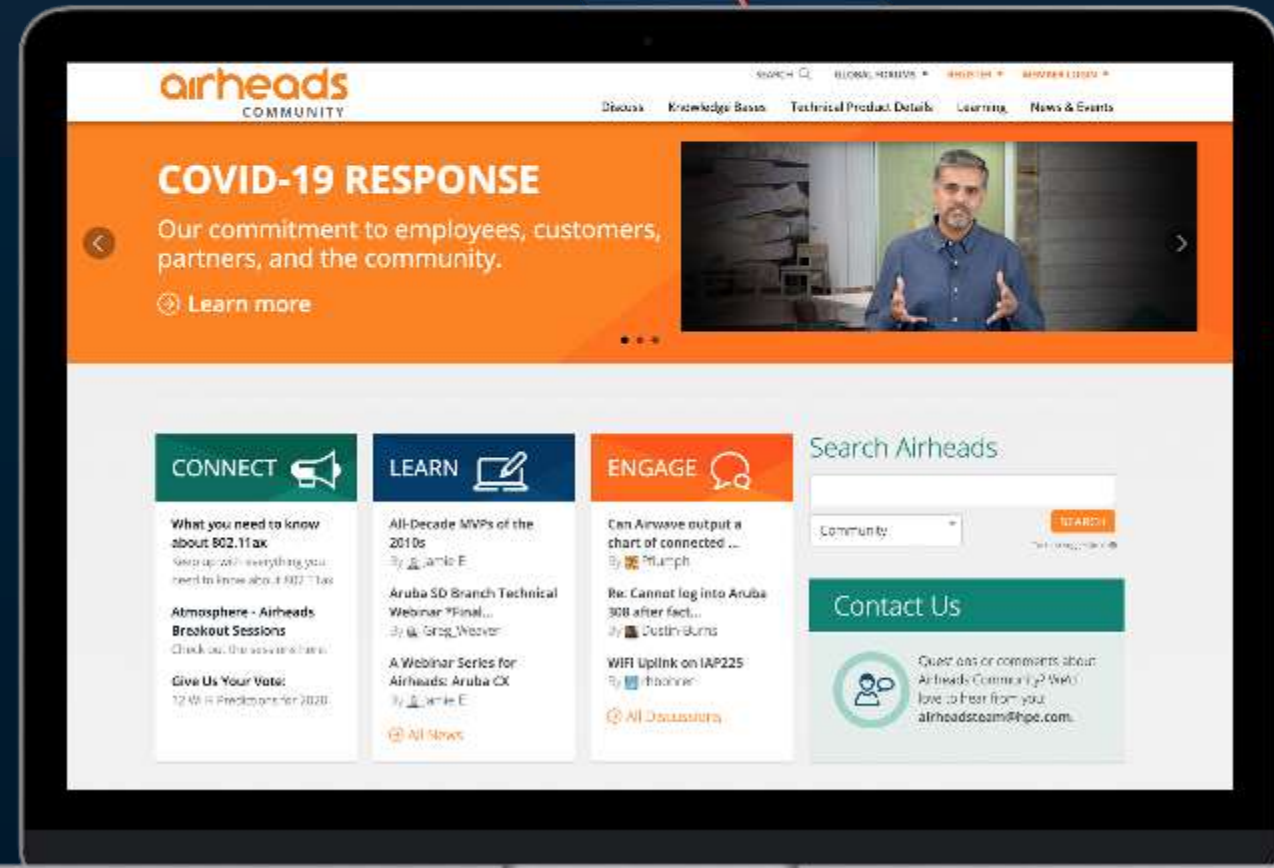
airheads
COMMUNITY

SEARCH GLOBAL FORUMS ▾ REGISTER ▾ MEMBER LOGIN ▾

Discuss Knowledge Bases Technical Product Details Learning News & Events

COVID-19 RESPONSE

Our commitment to employees, customers, partners, and the community.

Learn more

CONNECT

What you need to know about 802.11ax

Keep up with everything you need to know about 802.11ax

Atmosphere - Airheads Breakout Sessions

Check out the sessions here

Give Us Your Vote:

12 Wi-Fi Predictions for 2020

LEARN

All-Decade MVPs of the 2010s

By Jamie E

Aruba SD Branch Technical Webinar "Final...

By Greg_Weaver

A Webinar Series for Airheads: Aruba CX

By Jamie E

All News

ENGAGE

Can Airwave output a chart of connected ...

By Pflumph

Re: Cannot log into Aruba 308 after fact...

By Dustin Burns

WIFI Uplink on IAP225

By rfbochner

All Discussions

Search Airheads

Community

SEARCH

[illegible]

Contact Us

Questions or comments about Airheads Community? We'd love to hear from you! airheadsteam@hpe.com.